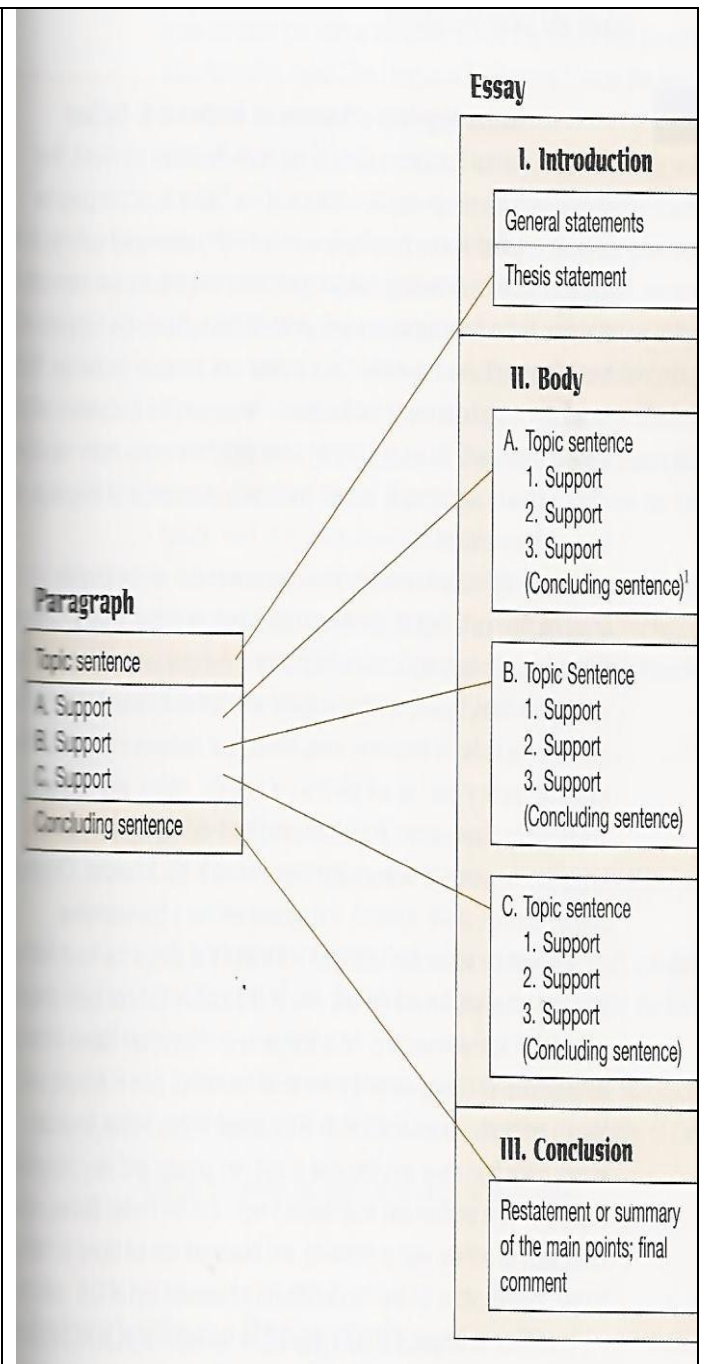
Essay

I. Introduction

General statements

Thesis statement

II. Body

A. Topic sentence
1. Support
2. Support
3. Support
(Concluding sentence)$^1$

B. Topic Sentence
1. Support
2. Support
3. Support
(Concluding sentence)

C. Topic sentence
1. Support
2. Support
3. Support
(Concluding sentence)

III. Conclusion

Restatement or summary of the main points; final comment

Paragraph

Topic sentence

A. Support
B. Support
C. Support

Concluding sentence